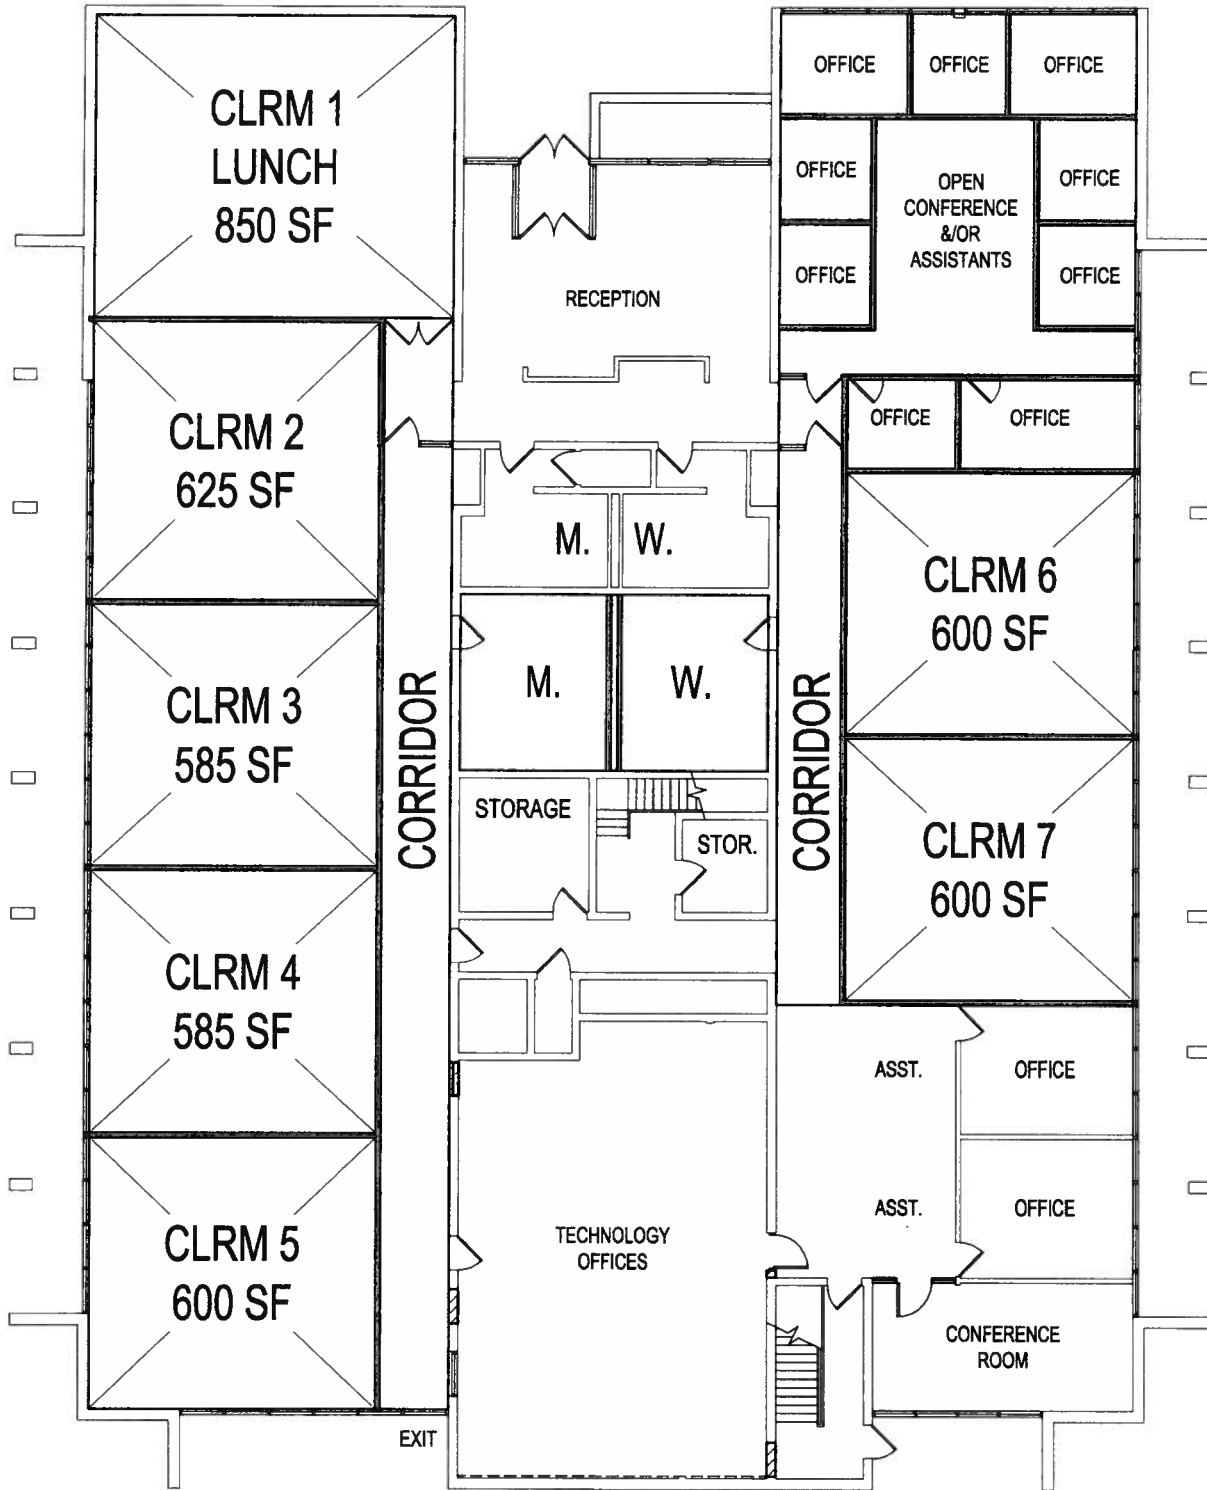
CLRM 1
LUNCH
850 SF

OFFICE
OFFICE
OFFICE

OFFICE
OPEN CONFERENCE &/OR ASSISTANTS
OFFICE
OFFICE
OFFICE

RECEPTION

CLRM 2
625 SF

OFFICE
OFFICE

M.
W.

CLRM 6
600 SF

CLRM 3
585 SF

CORRIDOR

M.
W.

CORRIDOR

STORAGE
STOR.

CLRM 7
600 SF

CLRM 4
585 SF

ASST.
OFFICE

ASST.
OFFICE

CLRM 5
600 SF

TECHNOLOGY OFFICES

CONFERENCE ROOM

EXIT